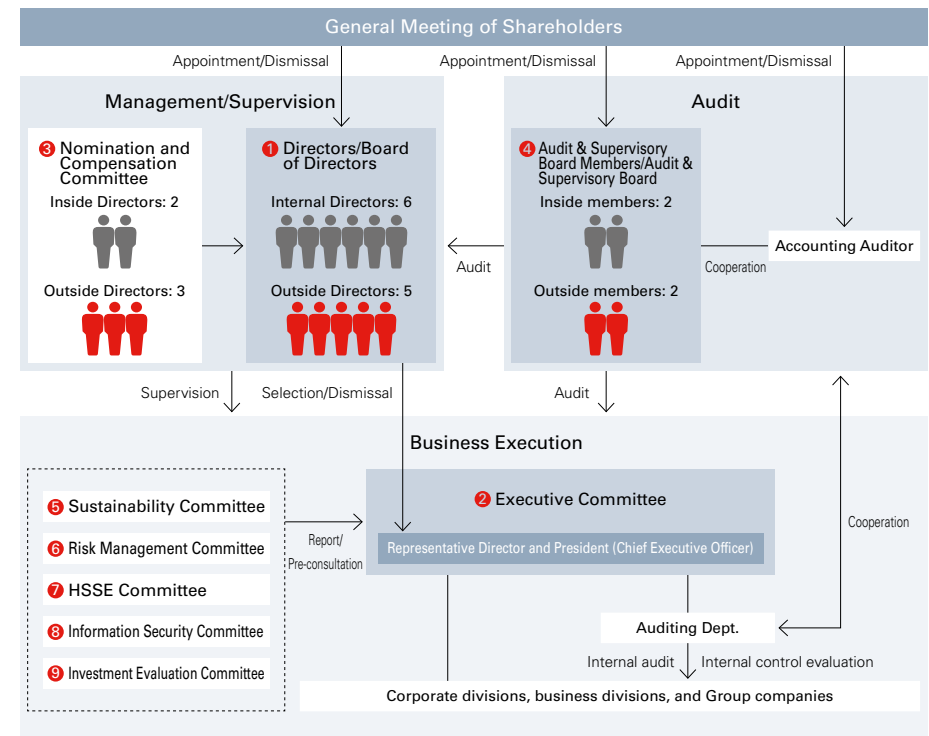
General Meeting of Shareholders

Appointment/Dismissal

Appointment/Dismissal

Appointment/Dismissal

Management/Supervision

3 Nomination and Compensation Committee

Inside Directors: 2

Outside Directors: 3

1 Directors/Board of Directors

Internal Directors: 6

Outside Directors: 5

Audit

4 Audit & Supervisory Board Members/Audit & Supervisory Board

Inside members: 2

Outside members: 2

Audit

Accounting Auditor

Cooperation

Supervision

Selection/Dismissal

Audit

Business Execution

5 Sustainability Committee

6 Risk Management Committee

7 HSSE Committee

8 Information Security Committee

9 Investment Evaluation Committee

Report/ Pre-consultation

2 Executive Committee

Representative Director and President (Chief Executive Officer)

Cooperation

Auditing Dept.

Internal audit

Internal control evaluation

Corporate divisions, business divisions, and Group companies